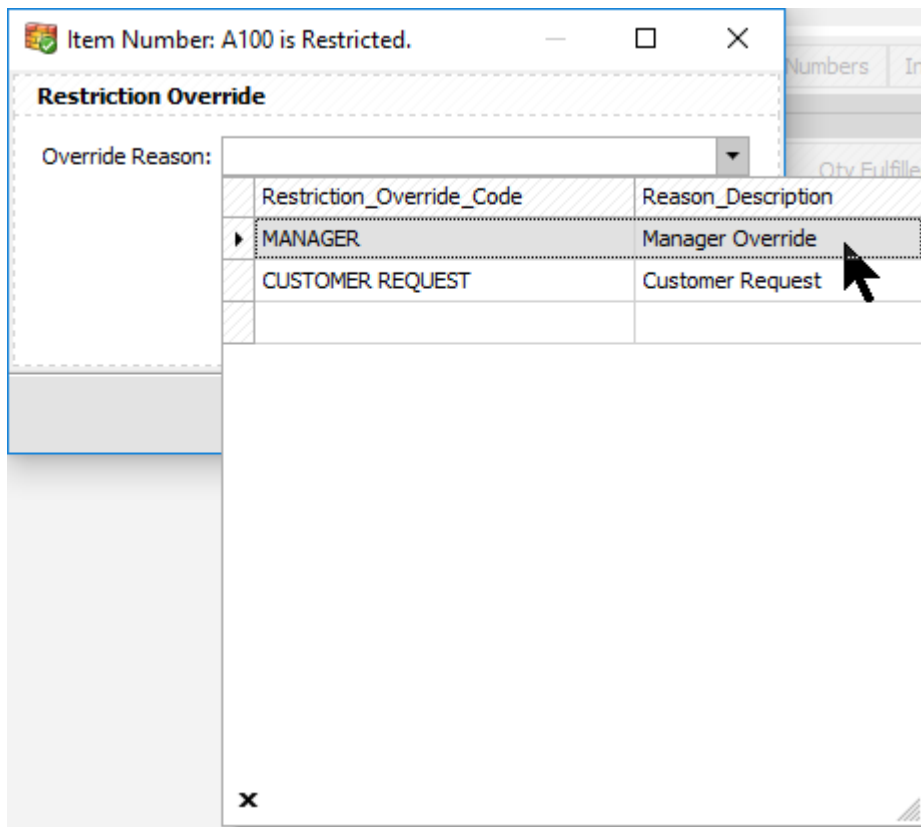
Item Number: A100 is Restricted.

Numbers In

Restriction Override

Override Reason:

Qty Fulfille

| Restriction_Override_Code | Reason_Description |
|---|---|
| MANAGER | Manager Override |
| CUSTOMER REQUEST | Customer Request |
| | |

x